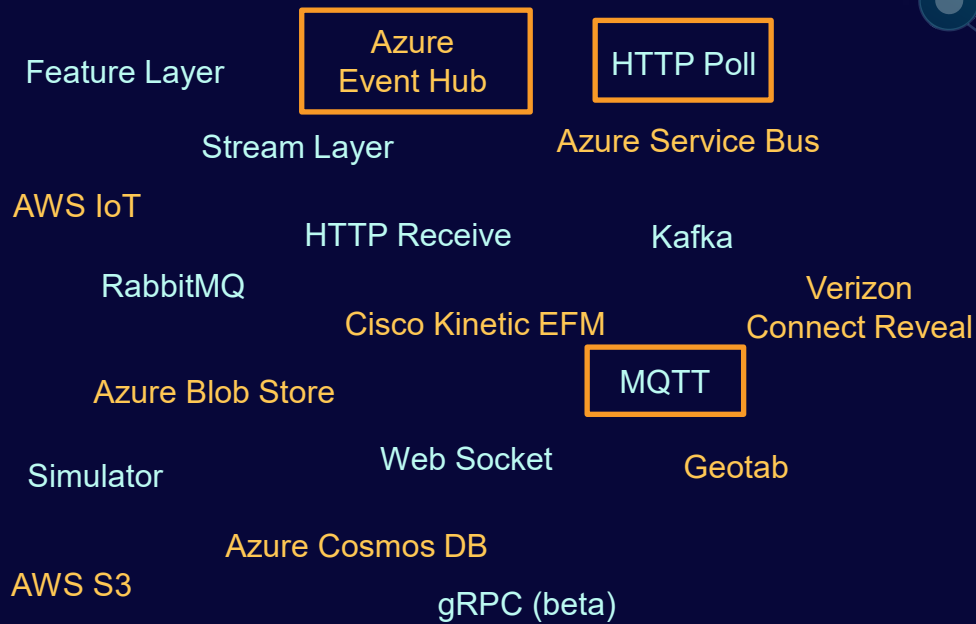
Azure Event Hub

HTTP Poll

Feature Layer

Stream Layer

Azure Service Bus

AWS IoT

HTTP Receive

Kafka

RabbitMQ

Verizon Connect Reveal

Cisco Kinetic EFM

MQTT

Azure Blob Store

Simulator

Web Socket

Geotab

Azure Cosmos DB

AWS S3

gRPC (beta)